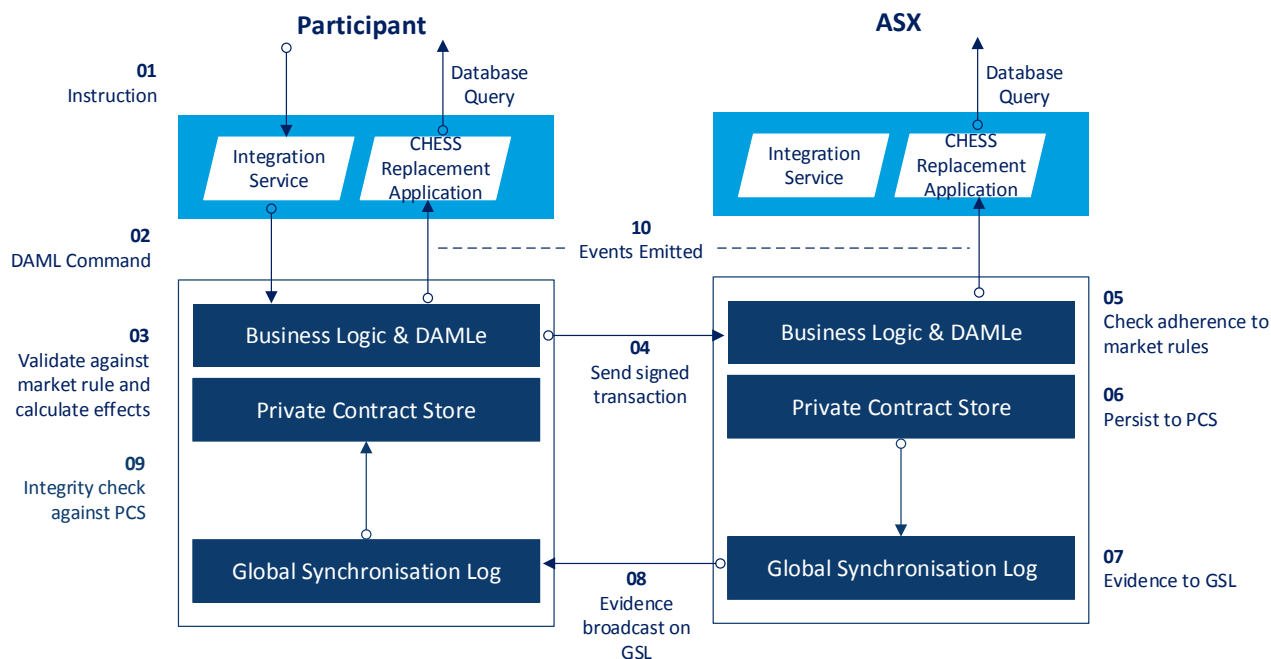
Participant

ASX

01
Instruction

Database Query

Integration Service

CHESS Replacement Application

Database Query

Integration Service

CHESS Replacement Application

02
DAML Command

10
Events Emitted

03
Validate against market rule and calculate effects

Business Logic & DAMLe

04
Send signed transaction

Business Logic & DAMLe

05
Check adherence to market rules

Private Contract Store

Private Contract Store

06
Persist to PCS

09
Integrity check against PCS

Global Synchronisation Log

08
Evidence broadcast on GSL

Global Synchronisation Log

07
Evidence to GSL